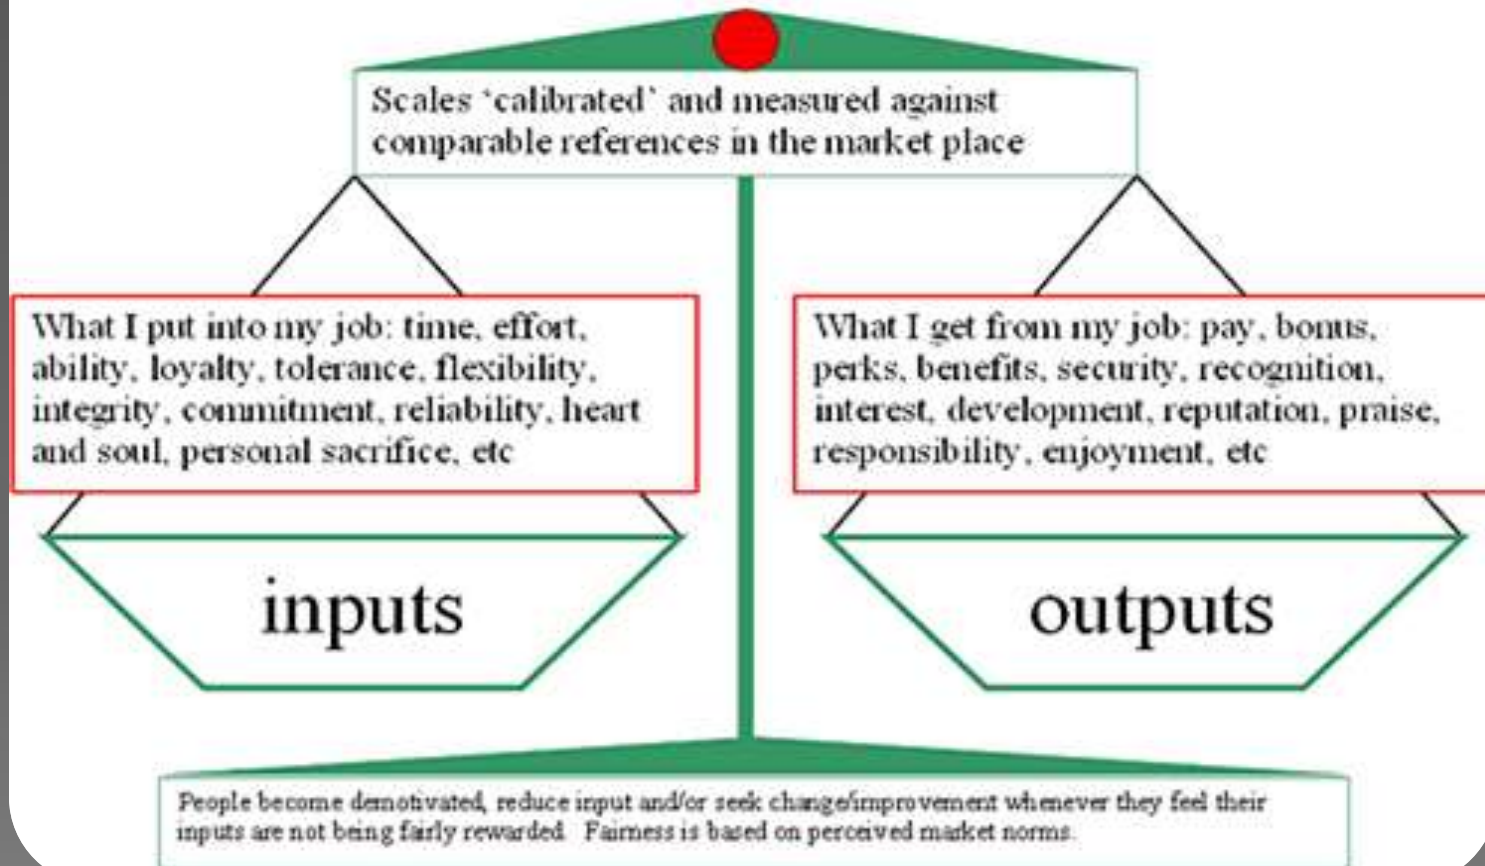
Scales 'calibrated' and measured against comparable references in the market place

What I put into my job: time, effort, ability, loyalty, tolerance, flexibility, integrity, commitment, reliability, heart and soul, personal sacrifice, etc

What I get from my job: pay, bonus, perks, benefits, security, recognition, interest, development, reputation, praise, responsibility, enjoyment, etc

inputs

outputs

People become demotivated, reduce input and/or seek change/improvement whenever they feel their inputs are not being fairly rewarded. Fairness is based on perceived market norms.